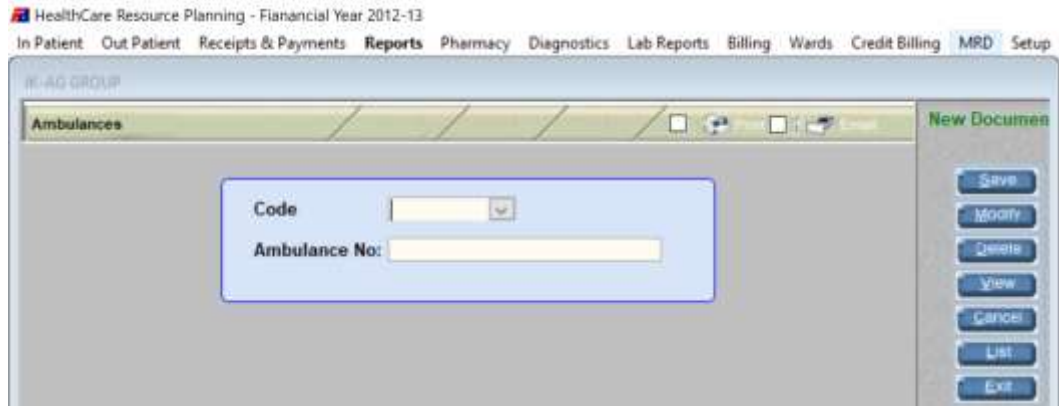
HealthCare Resource Planning - Fianancial Year 2012-13

In Patient Out Patient Receipts & Payments Reports Pharmacy Diagnostics Lab Reports Billing Wards Credit Billing MRD Setup

K-AG GROUP

Ambulances

Print Email

New Documen

Code

Ambulance No:

Save
Modify
Delete
View
Cancel
List
Exit